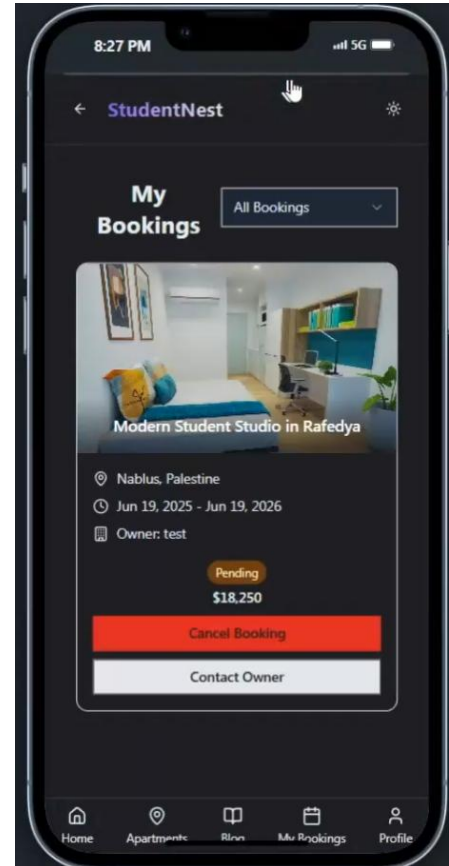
8:27 PM
5G

StudentNest

My Bookings

All Bookings

Modern Student Studio in Rafedya

Nablus, Palestine

Jun 19, 2025 - Jun 19, 2026

Owner: test

Pending

$18,250

Cancel Booking

Contact Owner

Home
Apartments
Blog
My Bookings
Profile